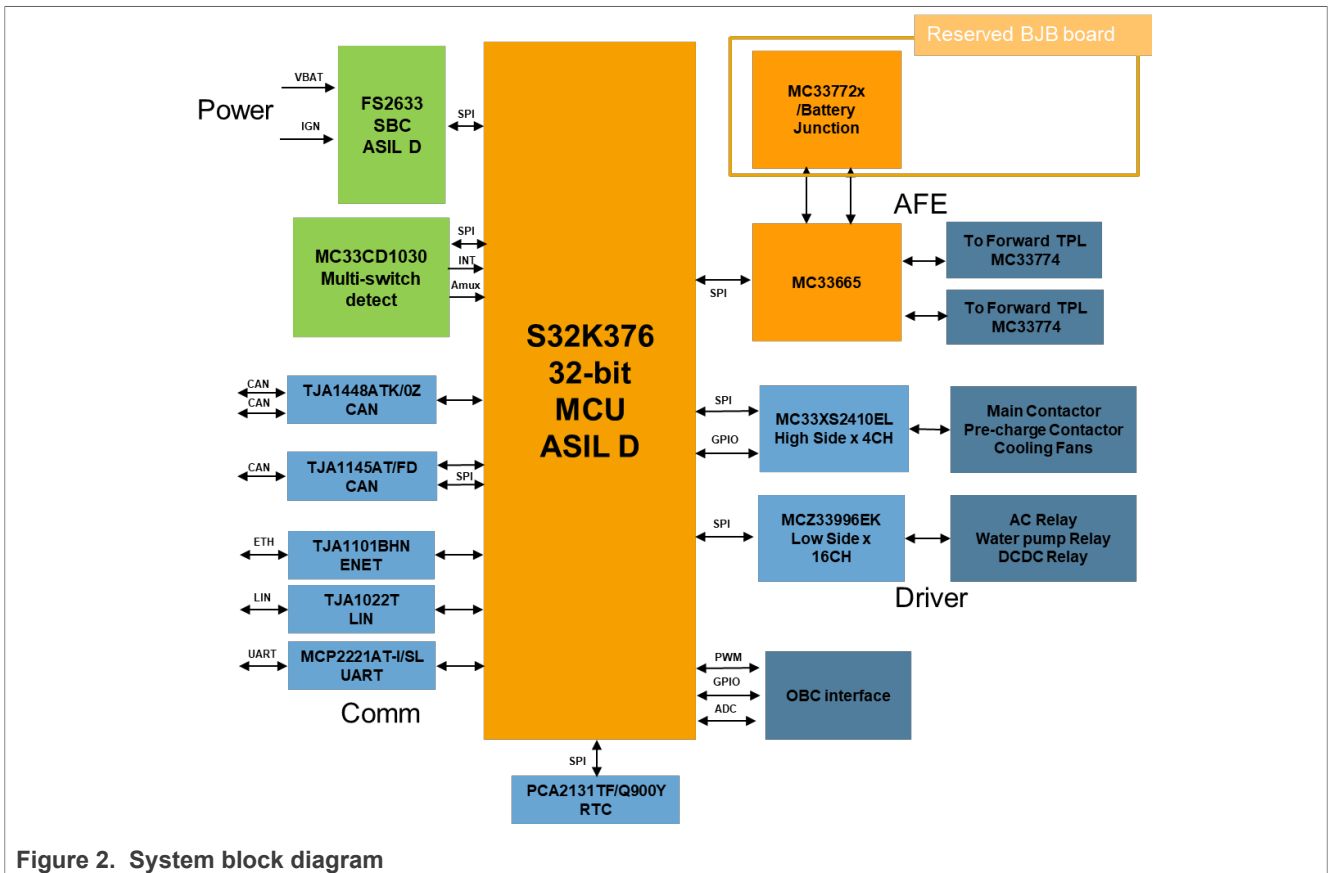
Power

VBAT

IGN

FS2633 SBC ASIL D

SPI

MC33CD1030 Multi-switch detect

SPI

INT

Amux

CAN

CAN

TJA1448ATK/0Z CAN

CAN

TJA1145AT/FD CAN

SPI

ETH

TJA1101BHN ENET

LIN

TJA1022T LIN

UART

MCP2221AT-I/SL UART

Comm

S32K376 32-bit MCU ASIL D

SPI

PCA2131TF/Q900Y RTC

Reserved BJB board

MC33772x /Battery Junction

AFE

SPI

MC33665

To Forward TPL MC33774

To Forward TPL MC33774

SPI

GPIO

MC33XS2410EL High Side x 4CH

Main Contactor Pre-charge Contactor Cooling Fans

SPI

MCZ33996EK Low Side x 16CH

AC Relay Water pump Relay DCDC Relay

Driver

PWM

GPIO

ADC

OBC interface

Figure 2. System block diagram